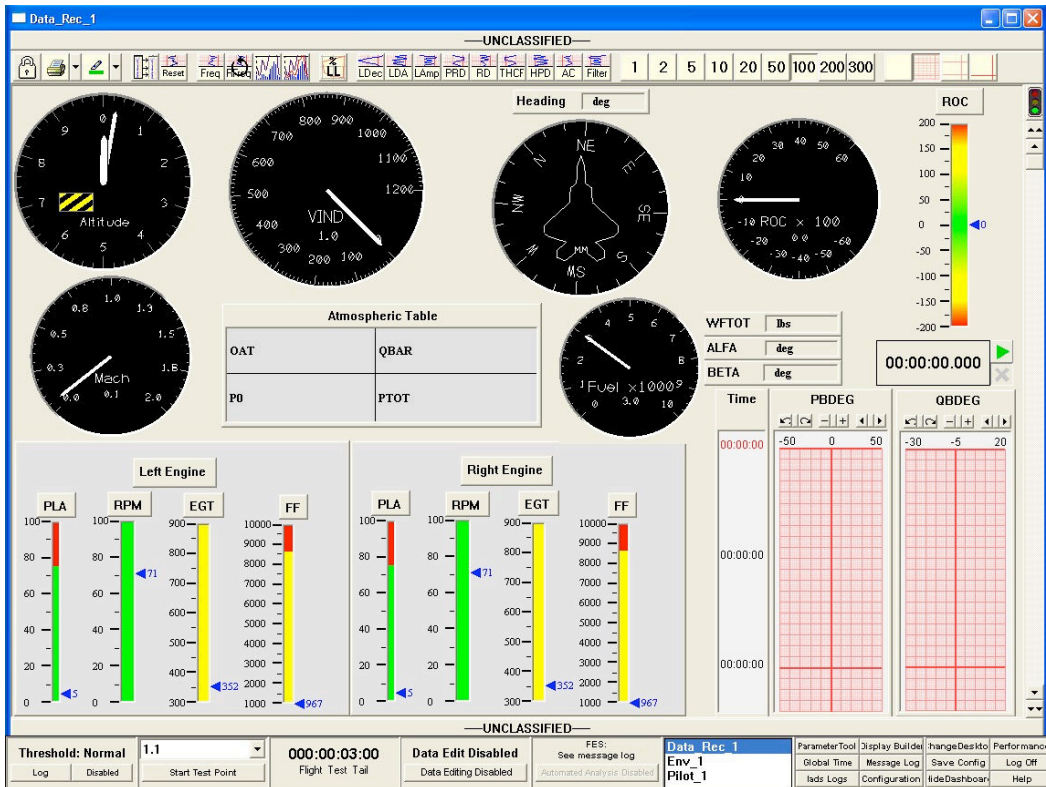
Data_Rec_1

—UNCLASSIFIED—

Reset Freq Freq LL LDec LDA LAmp PRD RD THCF HPD AC Filter 1 2 5 10 20 50 100 200 300

9 0 1 2 3 4 5 6 7 8 Altitude

800 900 1000 700 1100 600 1200 500 400 300 200 100 VIND 1.0

Heading deg

NE E SE S MS SW W NW N

40 30 50 20 60 10 -10 ROC x 100 -20 0 0 -60 -30 -40 -50

ROC

200 150 100 50 0 -50 -100 -150 -200

0

1.0 0.8 1.3 0.5 1.5 0.3 1.8 0.0 0.1 2.0 Mach

Atmospheric Table

| OAT | QBAR |
|---|---|
| P0 | PTOT |

4 5 6 3 7 2 8 1 9 0 3.0 10 Fuel x1000

WFTOT lbs
ALFA deg
BETA deg

00:00:00.000

Time

00:00:00
00:00:00
00:00:00

PBDEG
-50 0 50

QBDEG
-30 -5 20

Left Engine

PLA RPM EGT FF

100 80 60 40 20 0 5
100 80 60 40 20 0 71
900 800 700 600 500 400 300 352
10000 9000 8000 7000 6000 5000 4000 3000 2000 1000 967

Right Engine

PLA RPM EGT FF

100 80 60 40 20 0 5
100 80 60 40 20 0 71
900 800 700 600 500 400 300 352
10000 9000 8000 7000 6000 5000 4000 3000 2000 1000 967

—UNCLASSIFIED—

Threshold: Normal
Log Disabled
1.1
Start Test Point
00:00:03:00
Flight Test Tail
Data Edit Disabled
Data Editing Disabled
FES:
See message log
Automated Analysis Disabled
Data_Rec_1
Env_1
Pilot_1
ParameterTool Display Builder ChangeDeskto Performanc
Global Time Message Log Save Config Log Off
Iads Logs Configuration HideDashboard Help